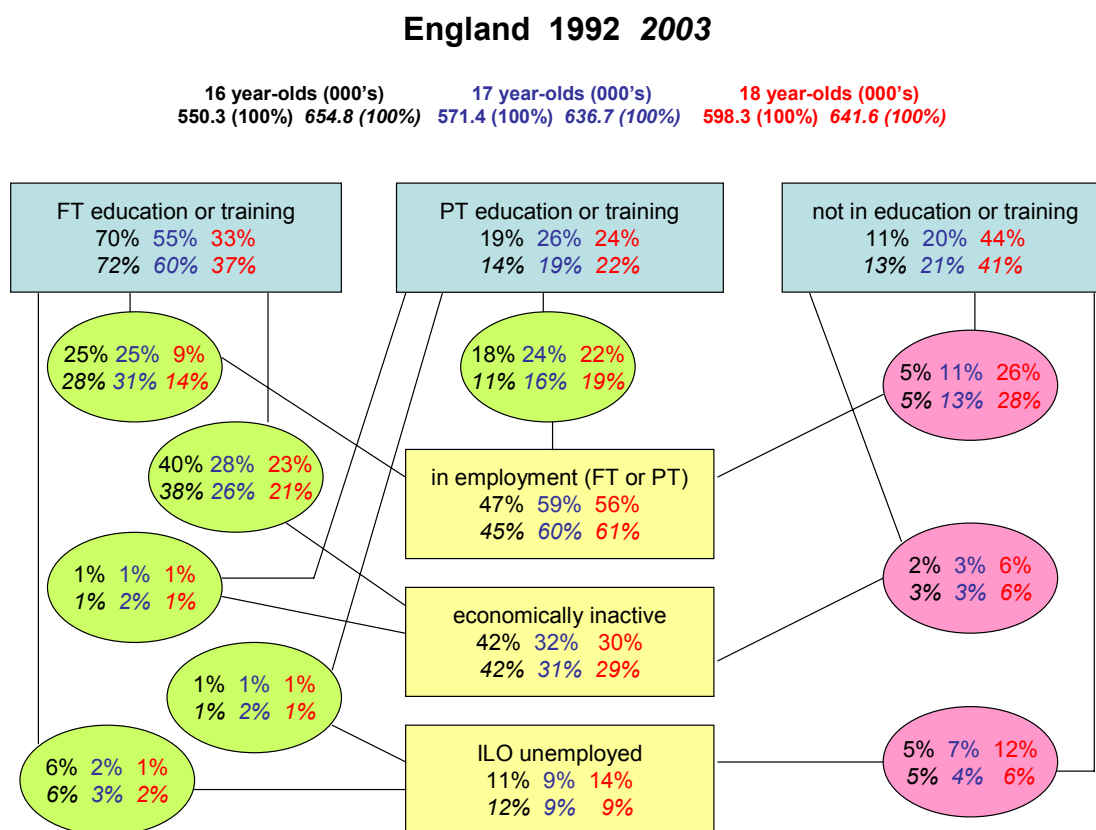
England 1992 *2003*

16 year-olds (000's)
550.3 (100%) *654.8 (100%)*

17 year-olds (000's)
571.4 (100%) *636.7 (100%)*

18 year-olds (000's)
598.3 (100%) *641.6 (100%)*

FT education or training
70% 55% 33%
*72% 60% 37%*

PT education or training
19% 26% 24%
*14% 19% 22%*

not in education or training
11% 20% 44%
*13% 21% 41%*

25% 25% 9%
*28% 31% 14%*

18% 24% 22%
*11% 16% 19%*

5% 11% 26%
*5% 13% 28%*

40% 28% 23%
*38% 26% 21%*

in employment (FT or PT)
47% 59% 56%
*45% 60% 61%*

1% 1% 1%
*1% 2% 1%*

2% 3% 6%
*3% 3% 6%*

economically inactive
42% 32% 30%
*42% 31% 29%*

1% 1% 1%
*1% 2% 1%*

6% 2% 1%
*6% 3% 2%*

ILO unemployed
11% 9% 14%
*12% 9% 9%*

5% 7% 12%
*5% 4% 6%*